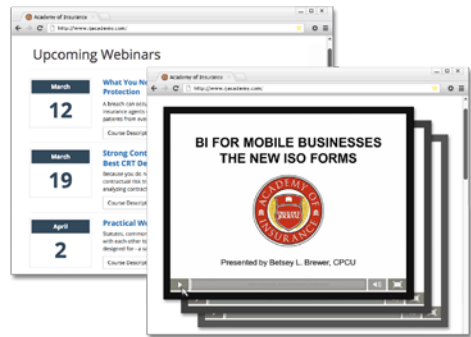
Academy of Insurance
http://www.ijacademy.com/

Upcoming Webinars

March
12
What You Ne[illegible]
Protection
A breach can occu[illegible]
insurance agents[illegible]
patients from ave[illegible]
Course Descript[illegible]

March
19
Strong Cont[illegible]
Best CRT De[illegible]
Because you do n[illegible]
contractual risk tr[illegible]
analyzing contract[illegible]
Course Descript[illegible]

April
2
Practical We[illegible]
Statutes, commen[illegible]
with each other to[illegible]
designed for - a s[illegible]
Course Descript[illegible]

Academy of Insurance
http://www.ijacademy.com/

BI FOR MOBILE BUSINESSES
THE NEW ISO FORMS

ACADEMY OF INSURANCE

Presented by Betsey L. Brewer, CPCU